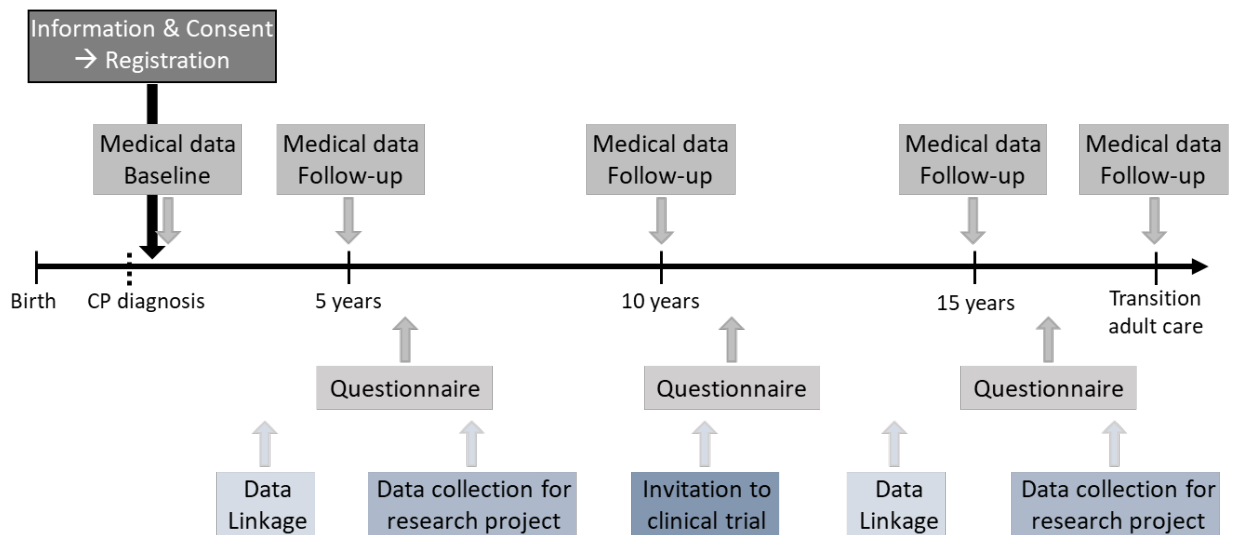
Information & Consent
→ Registration

Medical data Baseline

Medical data Follow-up

Medical data Follow-up

Medical data Follow-up

Medical data Follow-up

Birth

CP diagnosis

5 years

10 years

15 years

Transition adult care

Questionnaire

Questionnaire

Questionnaire

Data Linkage

Data collection for research project

Invitation to clinical trial

Data Linkage

Data collection for research project